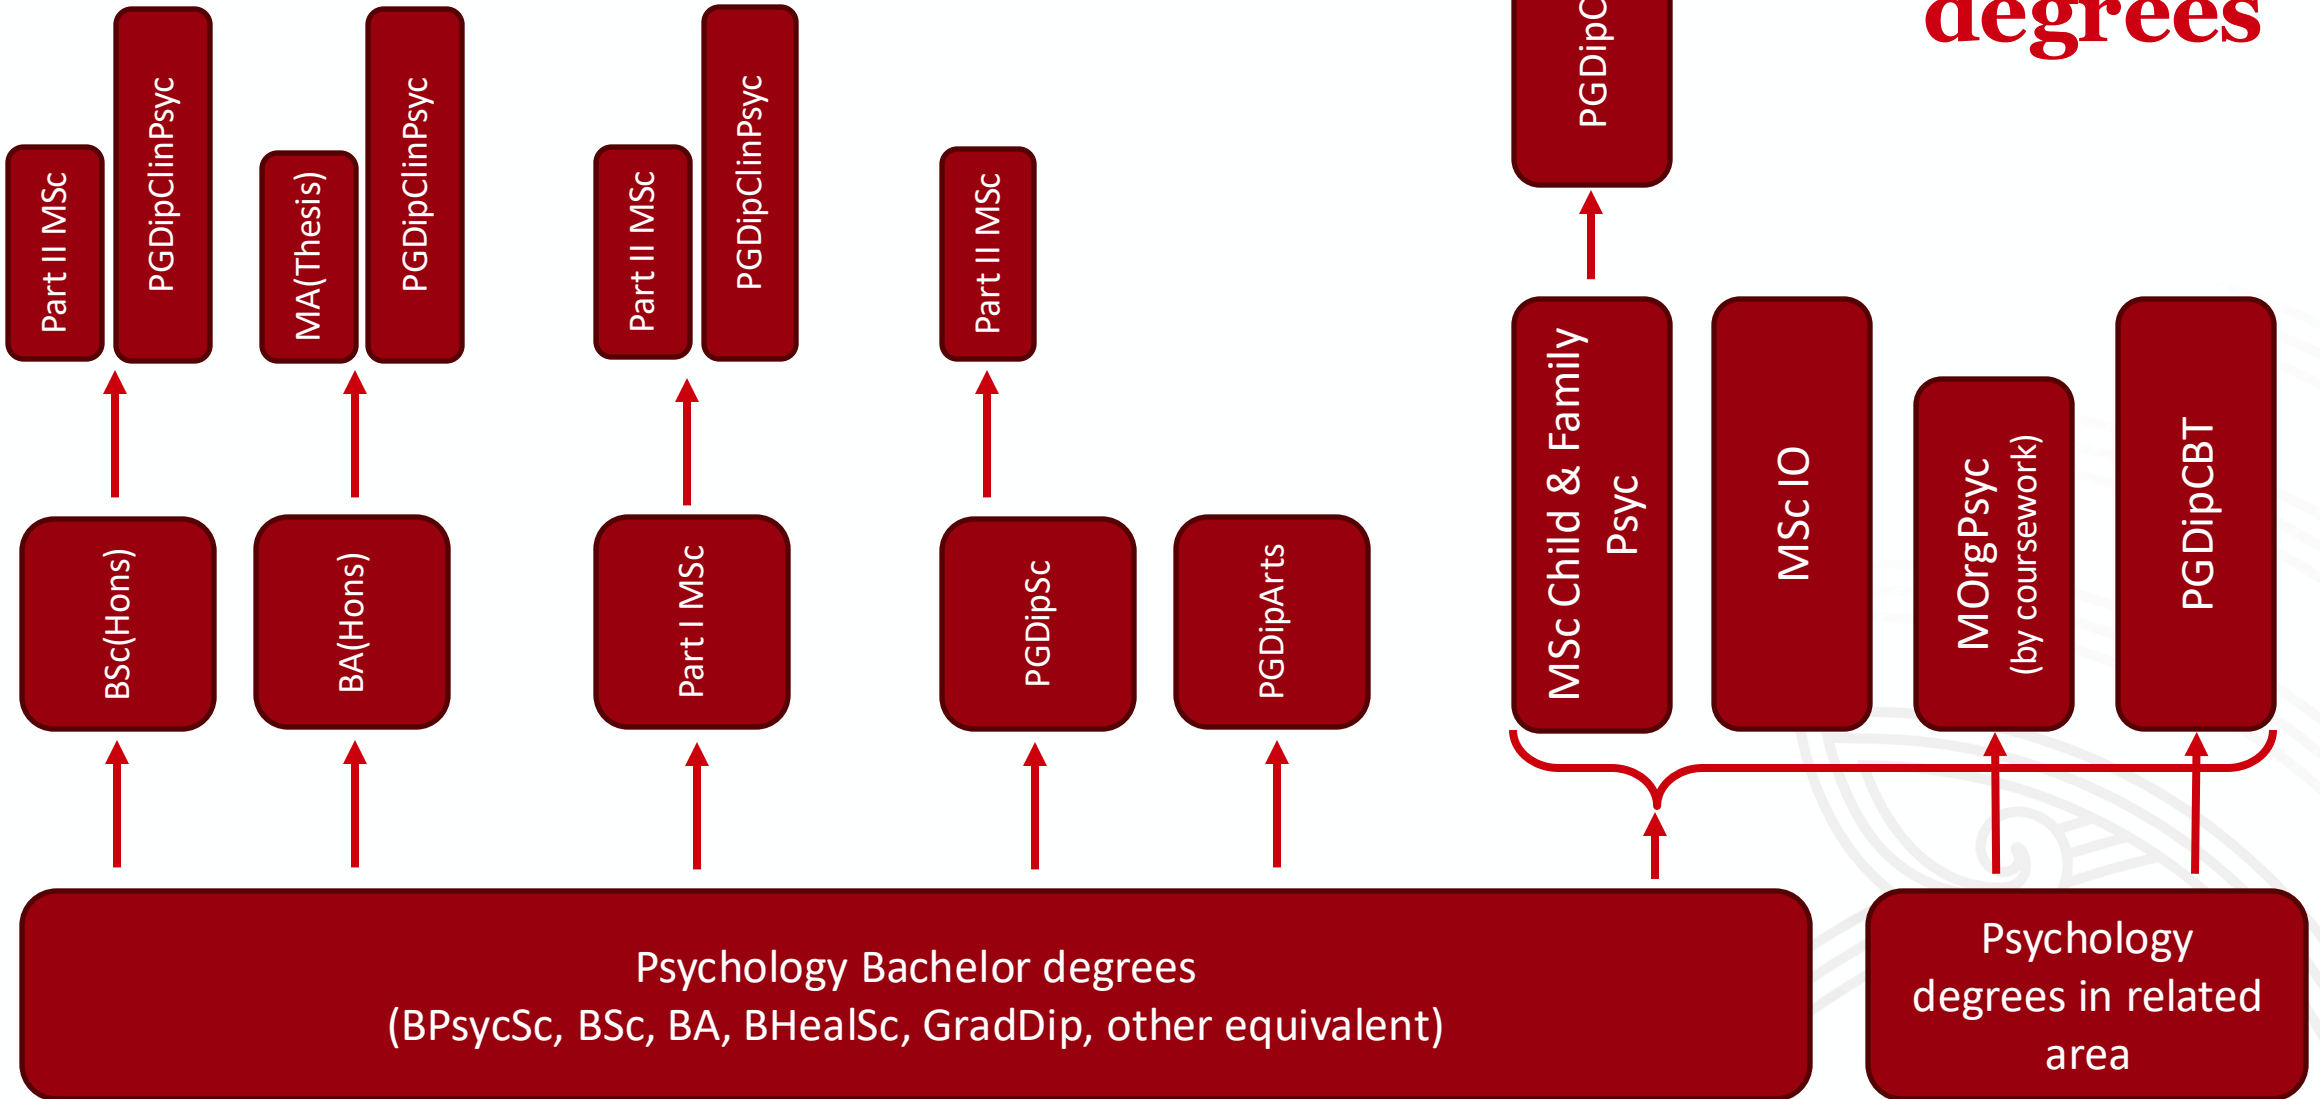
degrees

Part II MSc

PGDipClinPsyc

MA(Thesis)

PGDipClinPsyc

Part II MSc

PGDipClinPsyc

Part II MSc

PGDipC

BSc(Hons)

BA(Hons)

Part I MSc

PGDipSc

PGDipArts

MSc Child & Family Psyc

MSc IO

MOrgPsyc (by coursework)

PGDipCBT

Psychology Bachelor degrees (BPsycSc, BSc, BA, BHealSc, GradDip, other equivalent)

Psychology degrees in related area